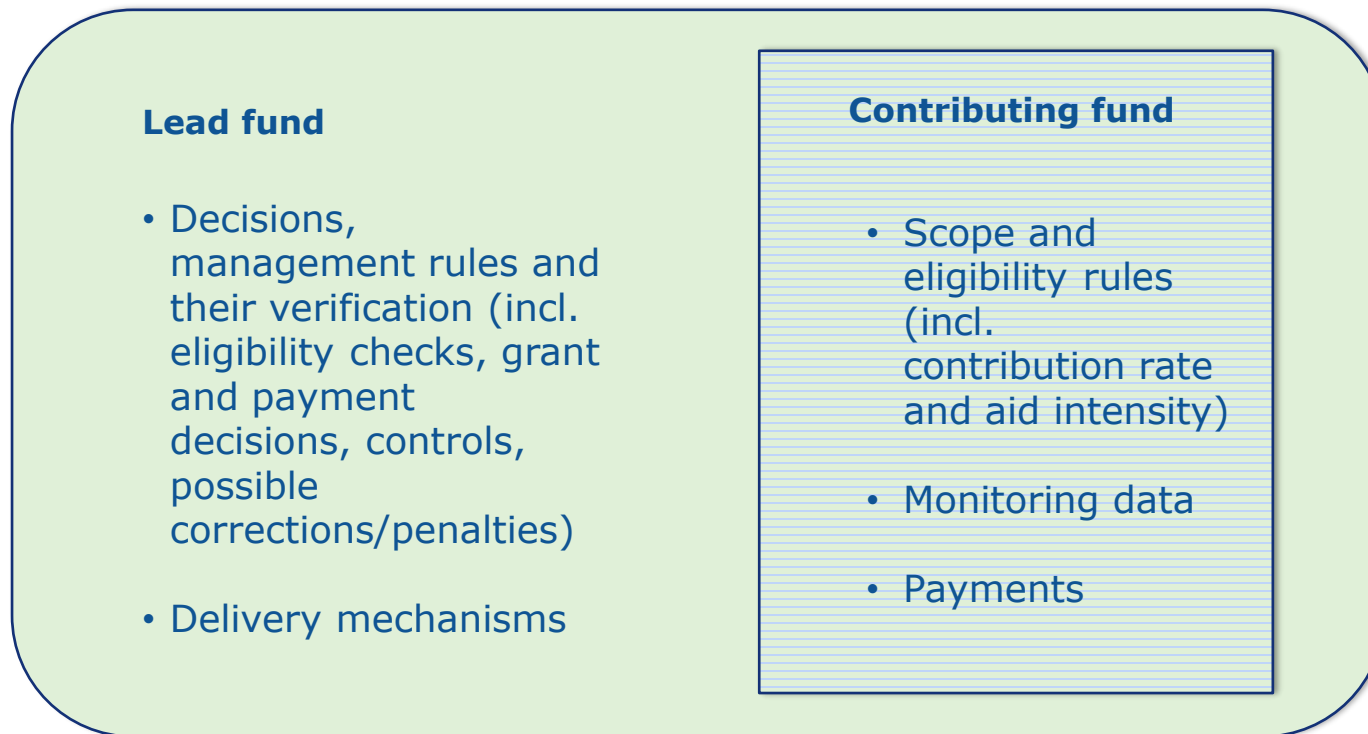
**Lead fund**

• Decisions, management rules and their verification (incl. eligibility checks, grant and payment decisions, controls, possible corrections/penalties)

• Delivery mechanisms

**Contributing fund**

• Scope and eligibility rules (incl. contribution rate and aid intensity)

• Monitoring data

• Payments